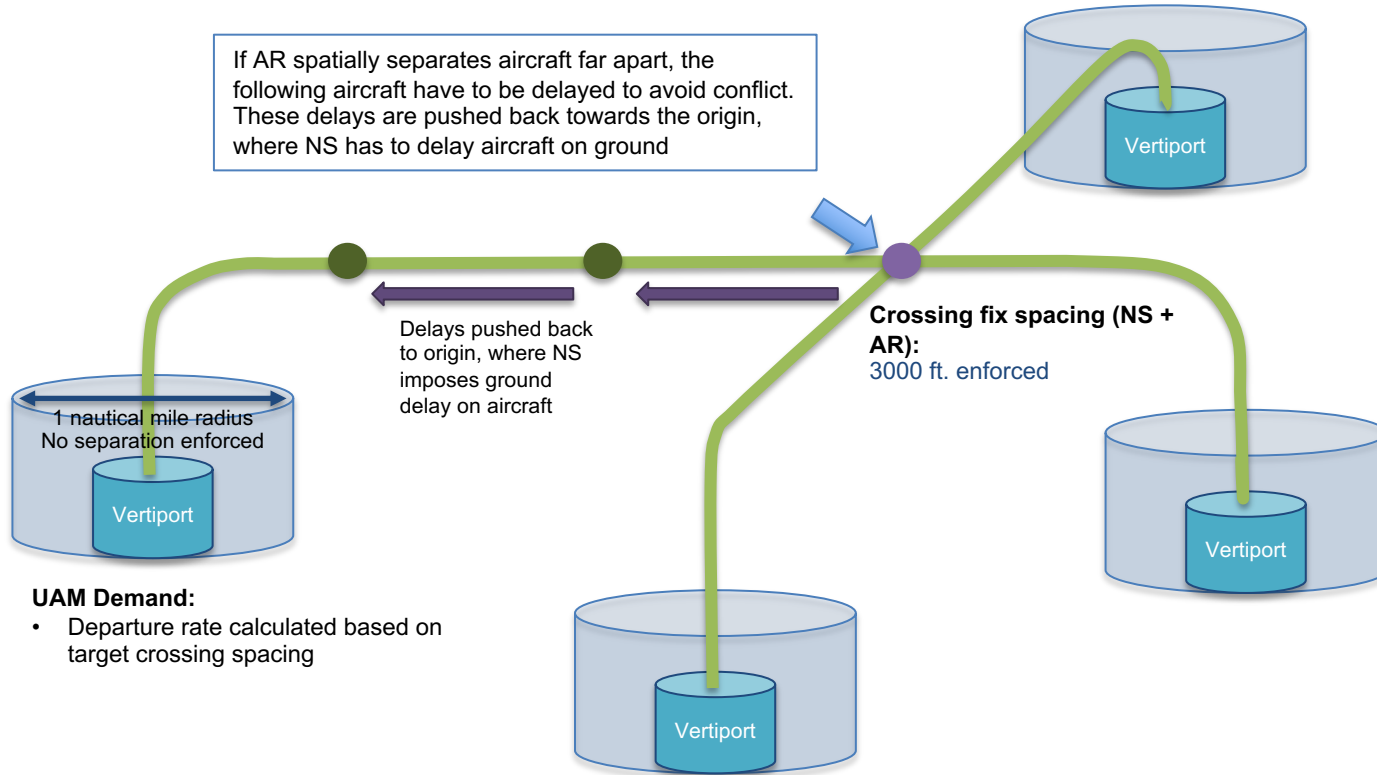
If AR spatially separates aircraft far apart, the following aircraft have to be delayed to avoid conflict. These delays are pushed back towards the origin, where NS has to delay aircraft on ground

Vertiport

Delays pushed back to origin, where NS imposes ground delay on aircraft

Crossing fix spacing (NS + AR):
3000 ft. enforced

1 nautical mile radius
No separation enforced

Vertiport

Vertiport

UAM Demand:
• Departure rate calculated based on target crossing spacing

Vertiport